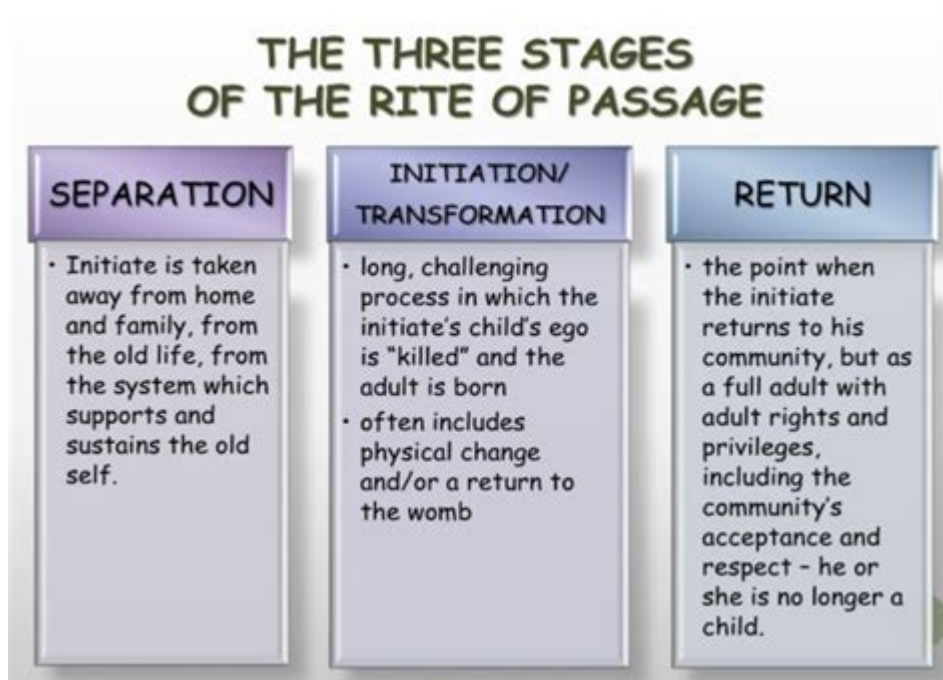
THE THREE STAGES
OF THE RITE OF PASSAGE

SEPARATION

• Initiate is taken away from home and family, from the old life, from the system which supports and sustains the old self.

INITIATION/
TRANSFORMATION

• long, challenging process in which the initiate's child's ego is "killed" and the adult is born

• often includes physical change and/or a return to the womb

RETURN

• the point when the initiate returns to his community, but as a full adult with adult rights and privileges, including the community's acceptance and respect – he or she is no longer a child.